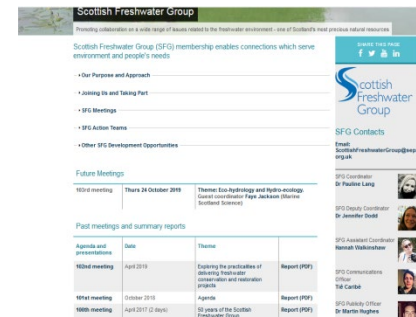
Scottish Freshwater Group

Promoting collaboration on a wide range of issues related to the freshwater environment - one of Scotland's most precious natural resources

Scottish Freshwater Group (SFG) membership enables connections which serve environment and people's needs

• Our Purpose and Approach

• Joining Us and Taking Part

• SFG Meetings

• SFG Action Teams

• Other SFG Development Opportunities

Future Meetings

| 103rd meeting | Thurs 24 October 2019 | Theme: Eco-hydrology and Hydro-ecology. Guest coordinator Faye Jackson (Marine Scotland Science) |
|---|---|---|

Past meetings and summary reports

| Agenda and presentations | Date | Theme | |
|---|---|---|---|
| 102nd meeting | April 2019 | Exploring the practicalities of delivering fresh-water conservation and restoration projects | Report (PDF) |
| 101st meeting | October 2018 | Agenda | Report (PDF) |
| 100th meeting | April 2017 (2 days) | 50 years of the Scottish Freshwater Group | Report (PDF) |

SHARE THIS PAGE

Scottish Freshwater Group

SFG Contacts

Email: ScottishFreshwaterGroup@sep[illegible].org.uk

SFG Coordinator
Dr Pauline Lang

SFG Deputy Coordinator
Dr Jennifer Dodd

SFG Assistant Coordinator
Hannah Watkinshaw

SFG Communications Officer
Tê Caribé

SFG Publicity Officer
Dr Martin Hughes